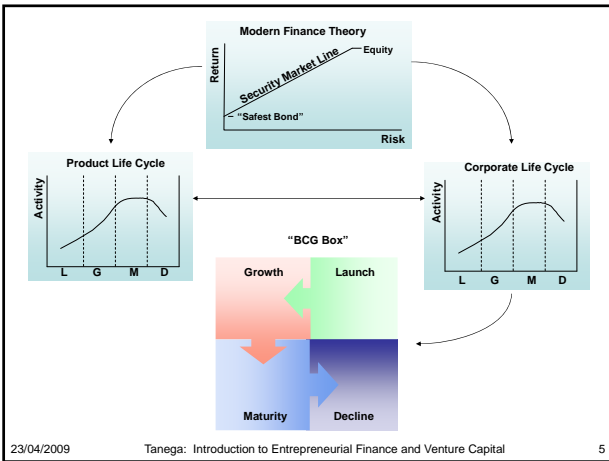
Modern Finance Theory

Return

Security Market Line

Equity

"Safest Bond"

Risk

Product Life Cycle

Activity

L G M D

Corporate Life Cycle

Activity

L G M D

"BCG Box"

Growth

Launch

Maturity

Decline

23/04/2009 Tanega: Introduction to Entrepreneurial Finance and Venture Capital 5